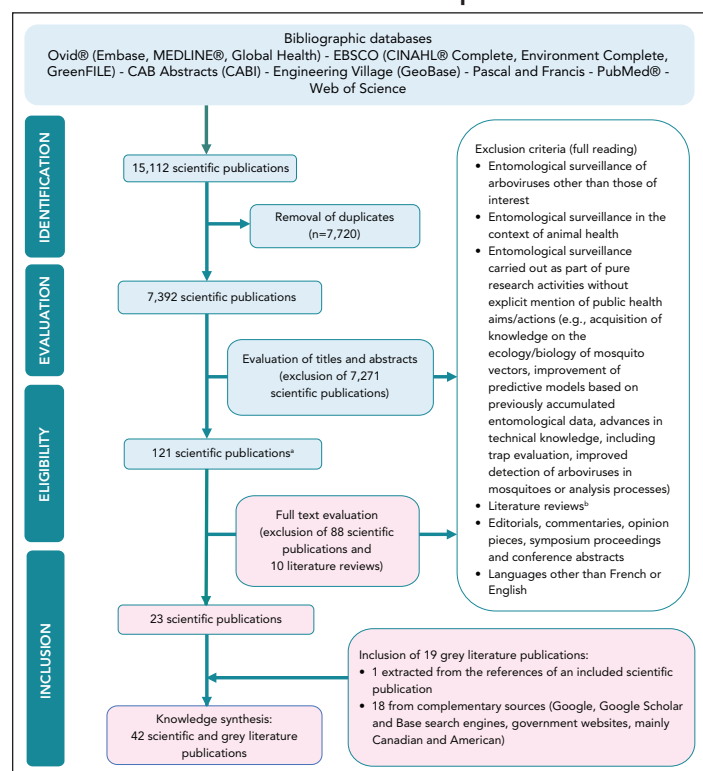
Bibliographic databases
Ovid® (Embase, MEDLINE®, Global Health) - EBSCO (CINAHL® Complete, Environment Complete, GreenFILE) - CAB Abstracts (CABI) - Engineering Village (GeoBase) - Pascal and Francis - PubMed® - Web of Science

IDENTIFICATION

15,112 scientific publications

Removal of duplicates (n=7,720)

EVALUATION

7,392 scientific publications

Evaluation of titles and abstracts (exclusion of 7,271 scientific publications)

ELIGIBILITY

121 scientific publications$^a$

Full text evaluation (exclusion of 88 scientific publications and 10 literature reviews)

INCLUSION

23 scientific publications

Knowledge synthesis: 42 scientific and grey literature publications

Exclusion criteria (full reading)
• Entomological surveillance of arboviruses other than those of interest
• Entomological surveillance in the context of animal health
• Entomological surveillance carried out as part of pure research activities without explicit mention of public health aims/actions (e.g., acquisition of knowledge on the ecology/biology of mosquito vectors, improvement of predictive models based on previously accumulated entomological data, advances in technical knowledge, including trap evaluation, improved detection of arboviruses in mosquitoes or analysis processes)
• Literature reviews$^b$
• Editorials, commentaries, opinion pieces, symposium proceedings and conference abstracts
• Languages other than French or English

Inclusion of 19 grey literature publications:
• 1 extracted from the references of an included scientific publication
• 18 from complementary sources (Google, Google Scholar and Base search engines, government websites, mainly Canadian and American)